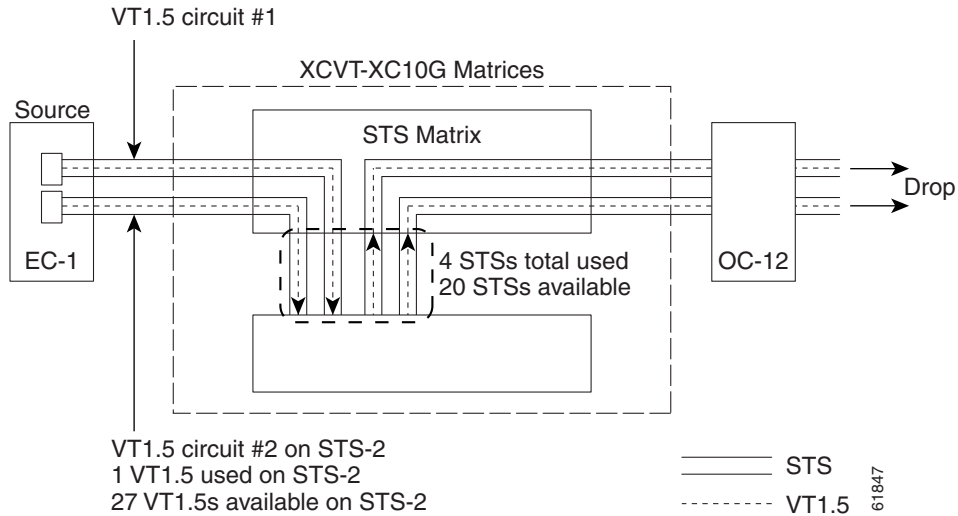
VT1.5 circuit #1

XCVT-XC10G Matrices

Source

STS Matrix

Drop

EC-1

4 STSs total used
20 STSs available

OC-12

VT1.5 circuit #2 on STS-2
1 VT1.5 used on STS-2
27 VT1.5s available on STS-2

STS

VT1.5

61847